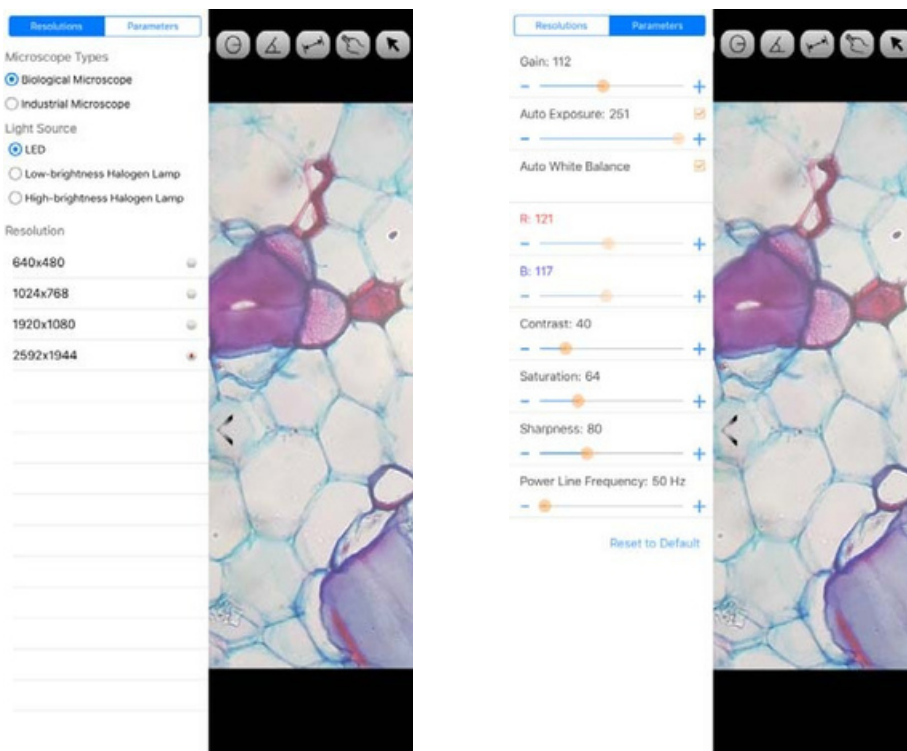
Resolutions Parameters

Microscope Types

Biological Microscope

Industrial Microscope

Light Source

LED

Low-brightness Halogen Lamp

High-brightness Halogen Lamp

Resolution

640x480

1024x768

1920x1080

2592x1944

Resolutions Parameters

Gain: 112

- +

Auto Exposure: 251

- +

Auto White Balance

R: 121

- +

B: 117

- +

Contrast: 40

- +

Saturation: 64

- +

Sharpness: 80

- +

Power Line Frequency: 50 Hz

- +

Reset to Default